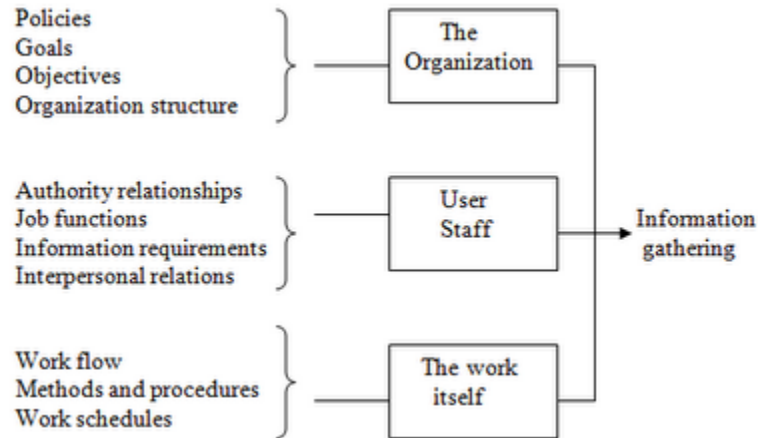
Policies
Goals
Objectives
Organization structure

The Organization

Authority relationships
Job functions
Information requirements
Interpersonal relations

User Staff

Information gathering

Work flow
Methods and procedures
Work schedules

The work itself